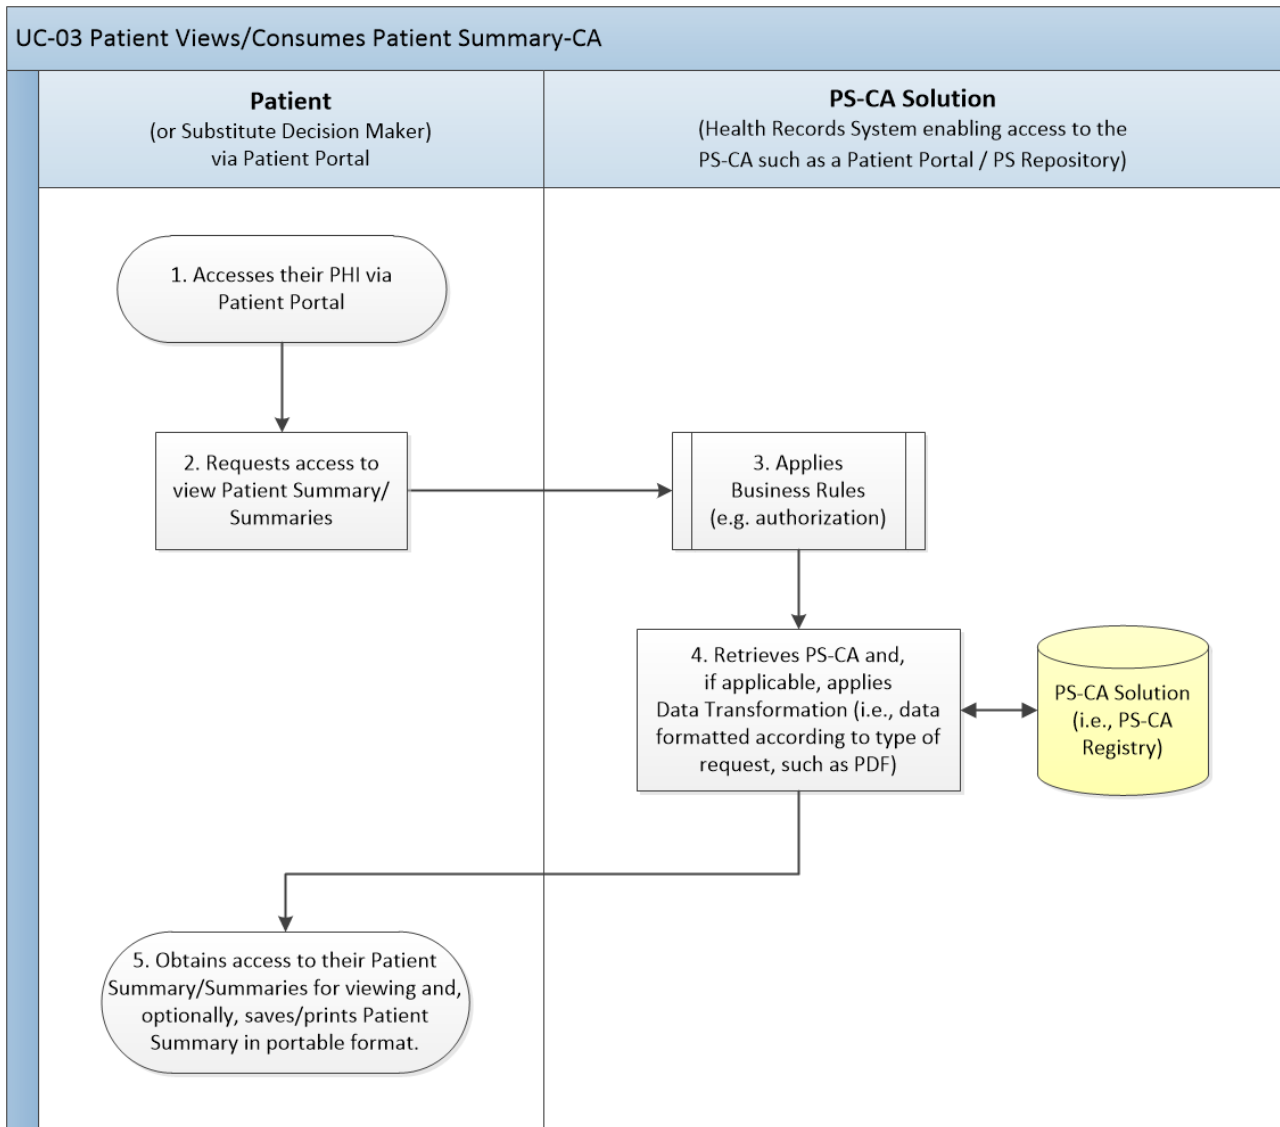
UC-03 Patient Views/Consumes Patient Summary-CA

Patient
(or Substitute Decision Maker)
via Patient Portal

PS-CA Solution
(Health Records System enabling access to the PS-CA such as a Patient Portal / PS Repository)

1. Accesses their PHI via Patient Portal

2. Requests access to view Patient Summary/ Summaries

3. Applies Business Rules (e.g. authorization)

4. Retrieves PS-CA and, if applicable, applies Data Transformation (i.e., data formatted according to type of request, such as PDF)

PS-CA Solution (i.e., PS-CA Registry)

5. Obtains access to their Patient Summary/Summaries for viewing and, optionally, saves/prints Patient Summary in portable format.